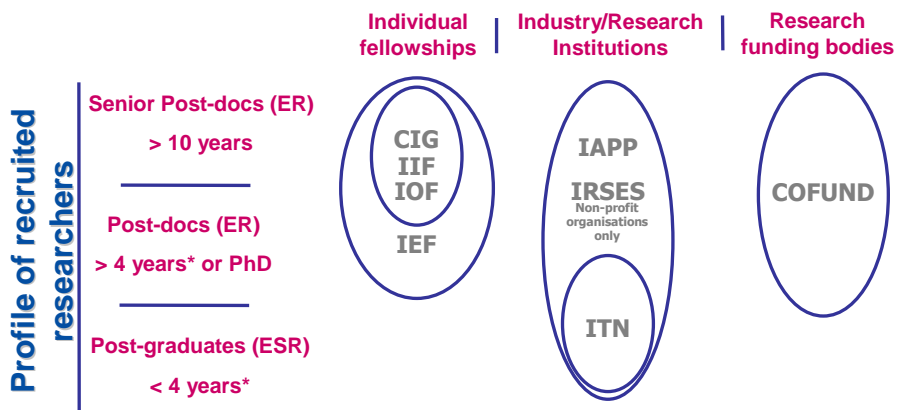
Individual fellowships | Industry/Research Institutions | Research funding bodies

Profile of recruited researchers

Senior Post-docs (ER)
> 10 years

Post-docs (ER)
> 4 years* or PhD

Post-graduates (ESR)
< 4 years*

CIG
IIF
IOF

IEF

IAPP

IRSES
Non-profit organisations only

ITN

COFUND